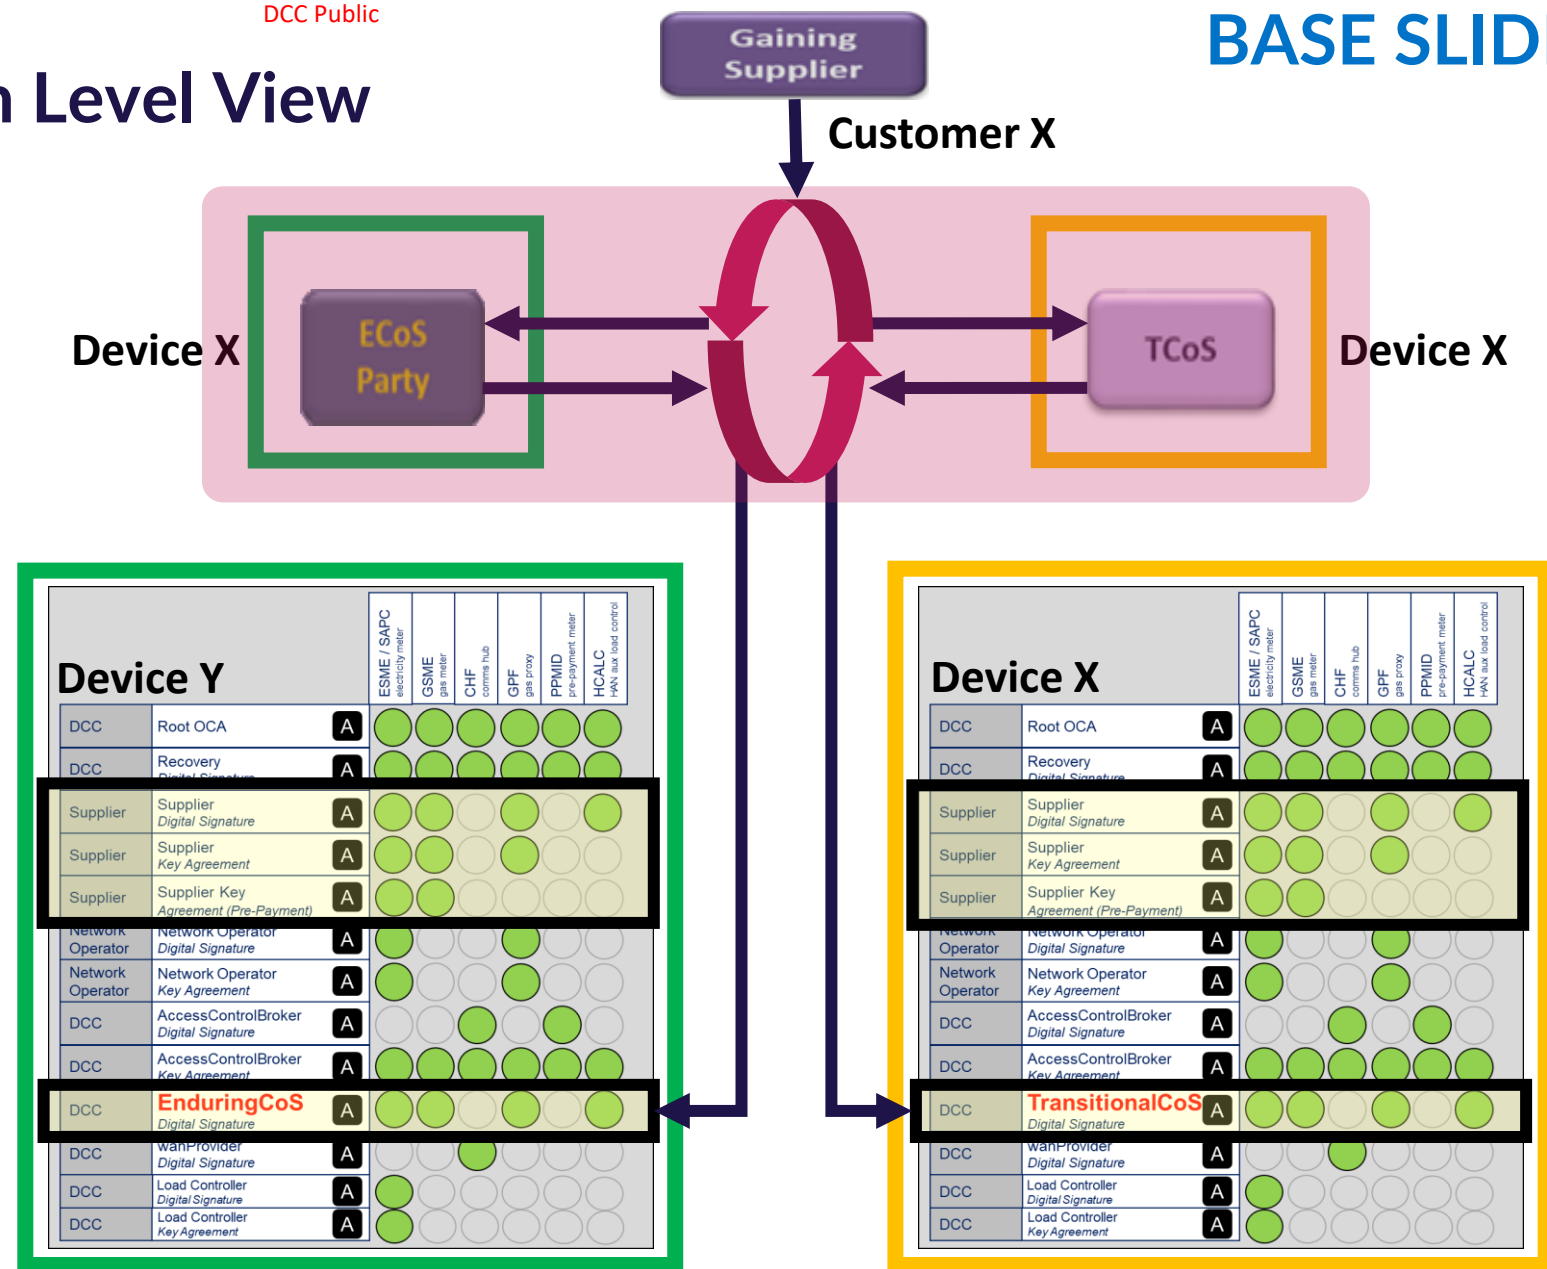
DCC Public

n Level View

Gaining Supplier

BASE SLID

Customer X

Device X

ECoS Party

TCoS

Device X

Device Y

| | | | ESME / SAPC electricity meter | GSME gas meter | CHF comms hub | GPF gas proxy | PPMID pre-payment meter | HCALC HAN aux load control |
|---|---|---|---|---|---|---|---|---|
| DCC | Root OCA | A | | | | | | |
| DCC | Recovery Digital Signature | A | | | | | | |
| Supplier | Supplier Digital Signature | A | | | | | | |
| Supplier | Supplier Key Agreement | A | | | | | | |
| Supplier | Supplier Key Agreement (Pre-Payment) | A | | | | | | |
| Network Operator | Network Operator Digital Signature | A | | | | | | |
| Network Operator | Network Operator Key Agreement | A | | | | | | |
| DCC | AccessControlBroker Digital Signature | A | | | | | | |
| DCC | AccessControlBroker Key Agreement | A | | | | | | |
| DCC | EnduringCoS Digital Signature | A | | | | | | |
| DCC | wanProvider Digital Signature | A | | | | | | |
| DCC | Load Controller Digital Signature | A | | | | | | |
| DCC | Load Controller Key Agreement | A | | | | | | |

Device X

| | | | ESME / SAPC electricity meter | GSME gas meter | CHF comms hub | GPF gas proxy | PPMID pre-payment meter | HCALC HAN aux load control |
|---|---|---|---|---|---|---|---|---|
| DCC | Root OCA | A | | | | | | |
| DCC | Recovery Digital Signature | A | | | | | | |
| Supplier | Supplier Digital Signature | A | | | | | | |
| Supplier | Supplier Key Agreement | A | | | | | | |
| Supplier | Supplier Key Agreement (Pre-Payment) | A | | | | | | |
| Network Operator | Network Operator Digital Signature | A | | | | | | |
| Network Operator | Network Operator Key Agreement | A | | | | | | |
| DCC | AccessControlBroker Digital Signature | A | | | | | | |
| DCC | AccessControlBroker Key Agreement | A | | | | | | |
| DCC | TransitionalCoS Digital Signature | A | | | | | | |
| DCC | wanProvider Digital Signature | A | | | | | | |
| DCC | Load Controller Digital Signature | A | | | | | | |
| DCC | Load Controller Key Agreement | A | | | | | | |